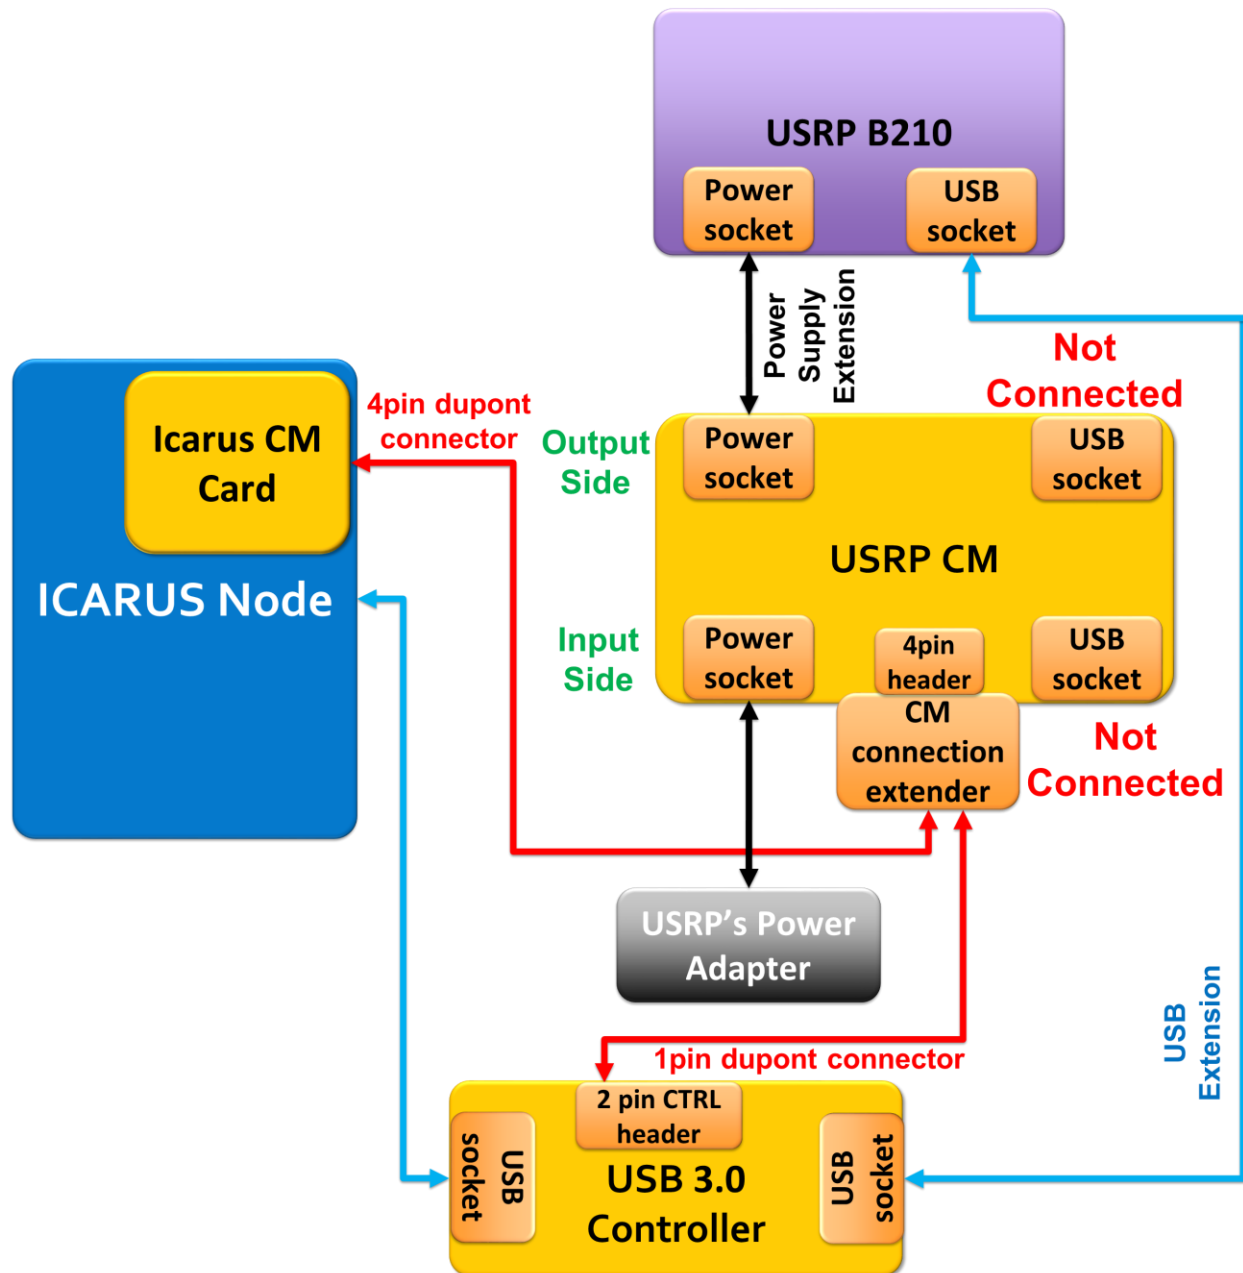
USRP B210

Power socket

USB socket

Power Supply Extension

Not Connected

Icarus CM Card

ICARUS Node

4pin dupont connector

Output Side

Power socket

USB socket

USRP CM

Input Side

Power socket

4pin header

USB socket

CM connection extender

Not Connected

USRP's Power Adapter

USB Extension

1pin dupont connector

2 pin CTRL header

USB socket

USB 3.0 Controller

USB socket